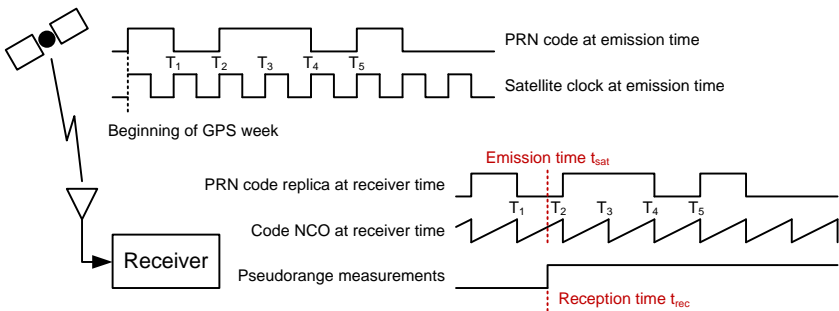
PRN code at emission time

$T_1$ $T_2$ $T_3$ $T_4$ $T_5$

Satellite clock at emission time

Beginning of GPS week

Emission time $t_{sat}$

PRN code replica at receiver time

$T_1$ $T_2$ $T_3$ $T_4$ $T_5$

Code NCO at receiver time

Receiver

Pseudorange measurements

Reception time $t_{rec}$